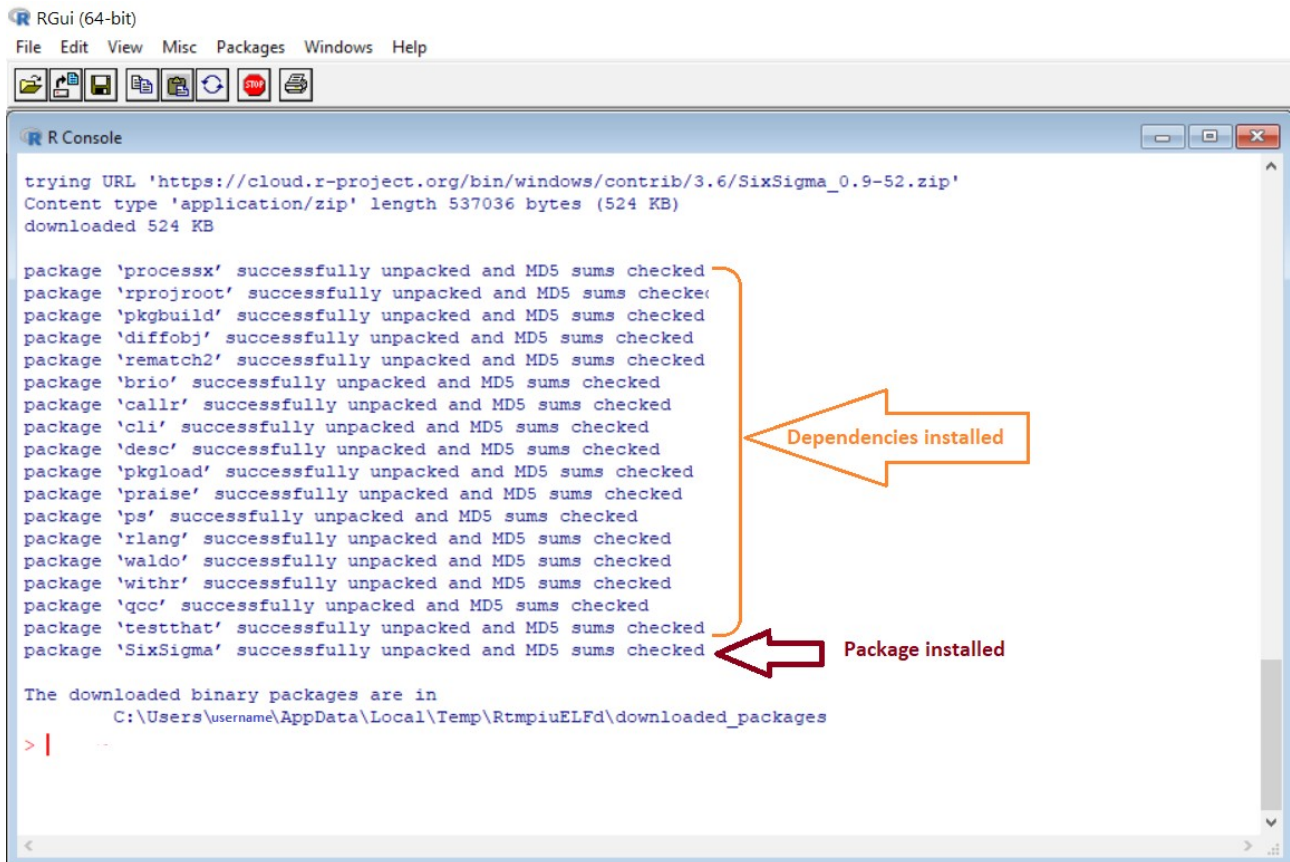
RGui (64-bit)
File Edit View Misc Packages Windows Help

R Console

trying URL 'https://cloud.r-project.org/bin/windows/contrib/3.6/SixSigma_0.9-52.zip'
Content type 'application/zip' length 537036 bytes (524 KB)
downloaded 524 KB

package 'processx' successfully unpacked and MD5 sums checked
package 'rprojroot' successfully unpacked and MD5 sums checke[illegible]
package 'pkgbuild' successfully unpacked and MD5 sums checked
package 'diffobj' successfully unpacked and MD5 sums checked
package 'rematch2' successfully unpacked and MD5 sums checked
package 'brio' successfully unpacked and MD5 sums checked
package 'callr' successfully unpacked and MD5 sums checked
package 'cli' successfully unpacked and MD5 sums checked
package 'desc' successfully unpacked and MD5 sums checked
package 'pkgload' successfully unpacked and MD5 sums checked
package 'praise' successfully unpacked and MD5 sums checked
package 'ps' successfully unpacked and MD5 sums checked
package 'rlang' successfully unpacked and MD5 sums checked
package 'waldo' successfully unpacked and MD5 sums checked
package 'withr' successfully unpacked and MD5 sums checked
package 'qcc' successfully unpacked and MD5 sums checked
package 'testthat' successfully unpacked and MD5 sums checked
package 'SixSigma' successfully unpacked and MD5 sums checked

Dependencies installed

Package installed

The downloaded binary packages are in
C:\Users\username\AppData\Local\Temp\RtmpiuELFd\downloaded_packages
>